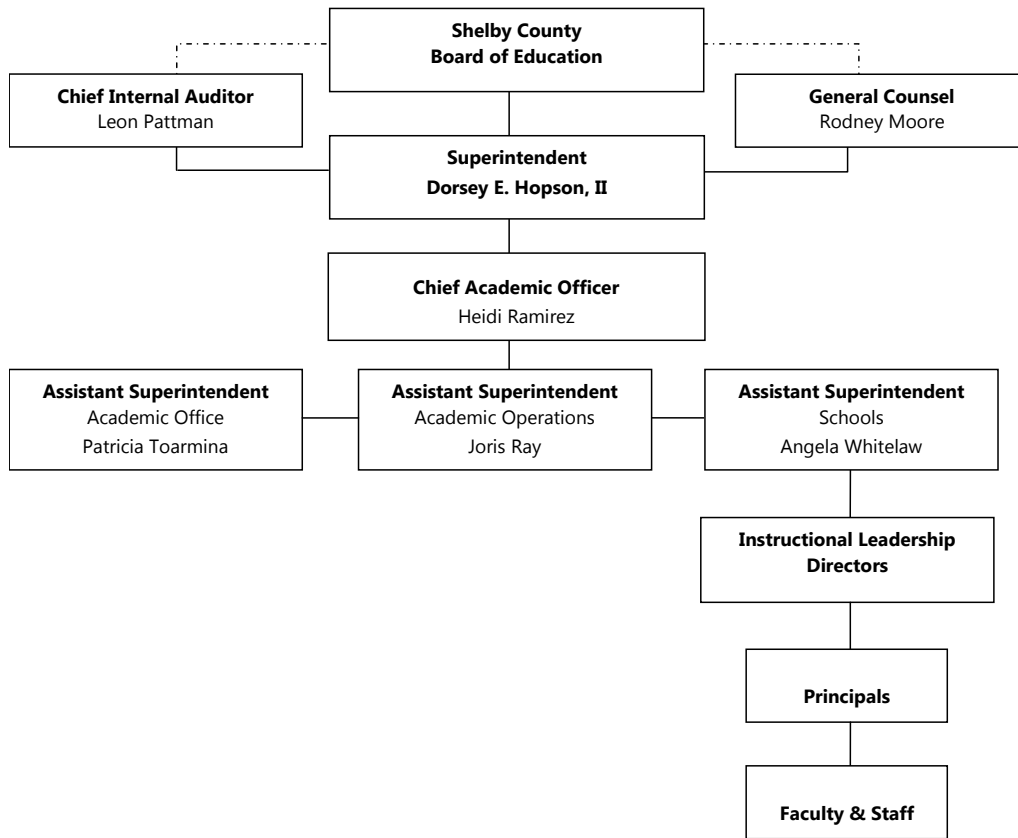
**Shelby County Board of Education**

**Chief Internal Auditor**
Leon Pattman

**General Counsel**
Rodney Moore

**Superintendent**
**Dorsey E. Hopson, II**

**Chief Academic Officer**
Heidi Ramirez

**Assistant Superintendent**
Academic Office
Patricia Toarmina

**Assistant Superintendent**
Academic Operations
Joris Ray

**Assistant Superintendent**
Schools
Angela Whitelaw

**Instructional Leadership Directors**

**Principals**

**Faculty & Staff**